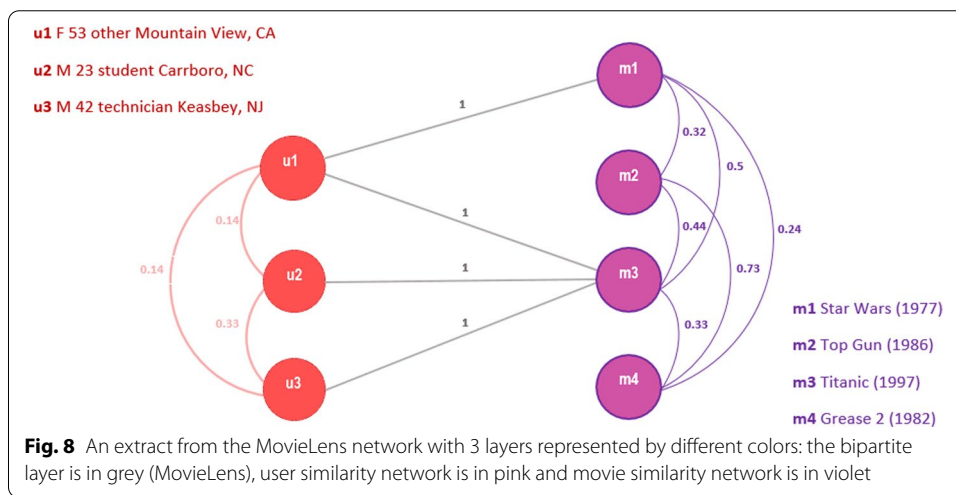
**u1** F 53 other Mountain View, CA

**u2** M 23 student Carrboro, NC

**u3** M 42 technician Keasbey, NJ

m1

m2

m3

m4

u1

u2

u3

1

1

1

1

0.14

0.14

0.33

0.32

0.5

0.44

0.24

0.73

0.33

**m1** Star Wars (1977)

**m2** Top Gun (1986)

**m3** Titanic (1997)

**m4** Grease 2 (1982)

**Fig. 8** An extract from the MovieLens network with 3 layers represented by different colors: the bipartite layer is in grey (MovieLens), user similarity network is in pink and movie similarity network is in violet